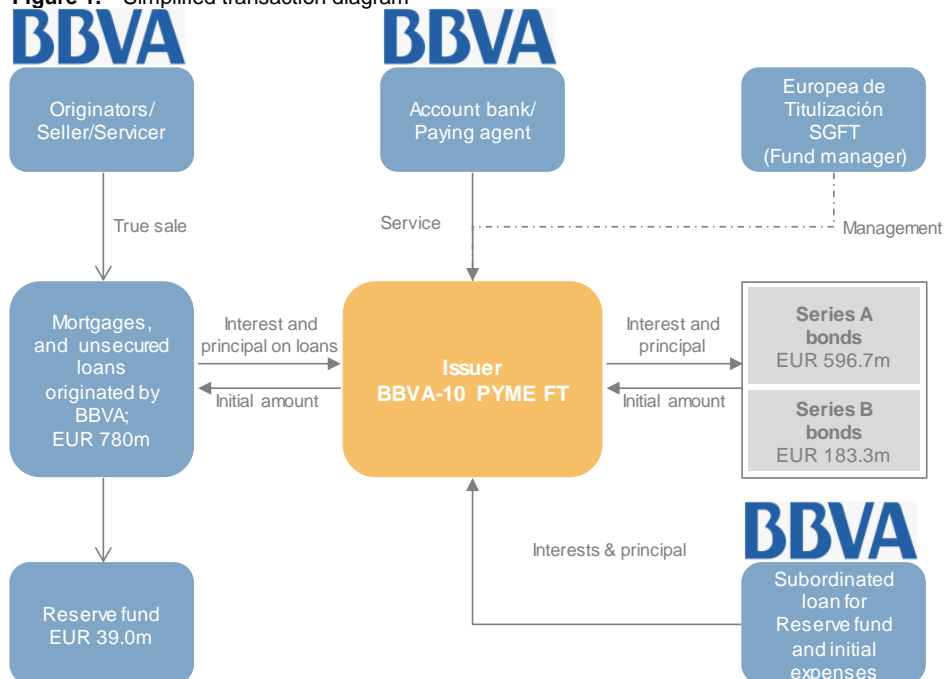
Figure 1: Simplified transaction diagram

BBVA

Originators/ Seller/Servicer

True sale

Mortgages, and unsecured loans originated by BBVA; EUR 780m

Reserve fund EUR 39.0m

BBVA

Account bank/ Paying agent

Service

Europea de Titulización SGFT (Fund manager)

Management

Interest and principal on loans

Initial amount

Issuer BBVA-10 PYME FT

Interest and principal

Initial amount

Series A bonds EUR 596.7m

Series B bonds EUR 183.3m

Interests & principal

BBVA

Subordinated loan for Reserve fund and initial expenses